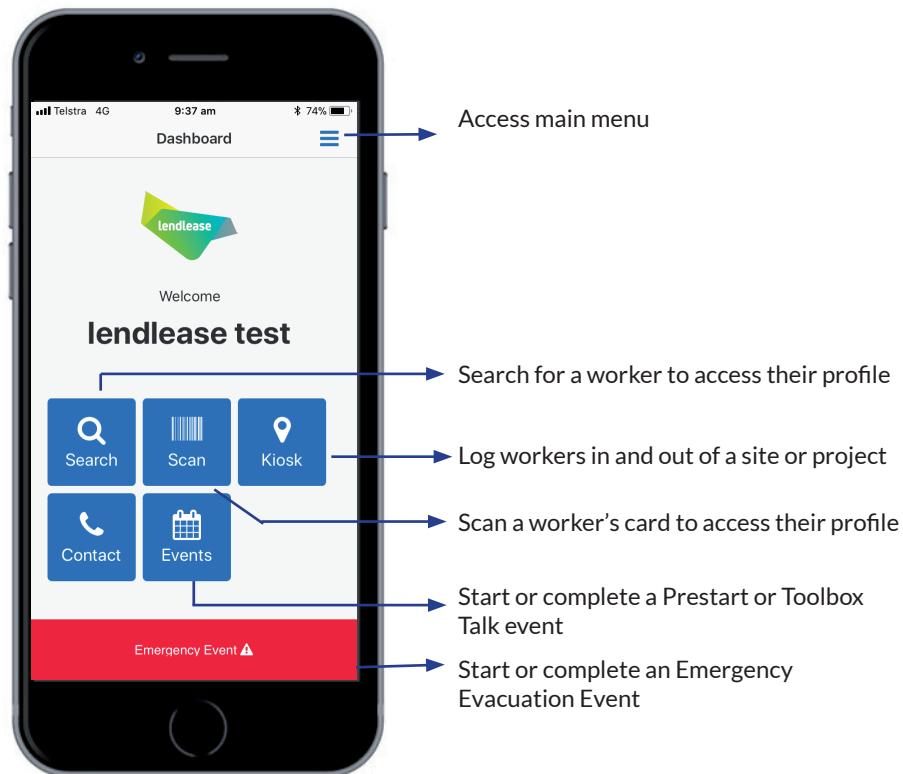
Telstra 4G 9:37 am 74%

Dashboard

lendlease

Welcome

lendlease test

Search

Scan

Kiosk

Contact

Events

Emergency Event

Access main menu

Search for a worker to access their profile

Log workers in and out of a site or project

Scan a worker's card to access their profile

Start or complete a Prestart or Toolbox Talk event

Start or complete an Emergency Evacuation Event